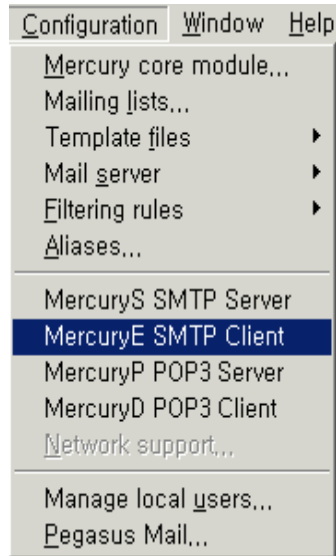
Configuration Window Help

Mercury core module...
Mailing lists...
Template files
Mail server
Filtering rules
Aliases...

MercuryS SMTP Server
MercuryE SMTP Client
MercuryP POP3 Server
MercuryD POP3 Client
Network support...

Manage local users...
Pegasus Mail...